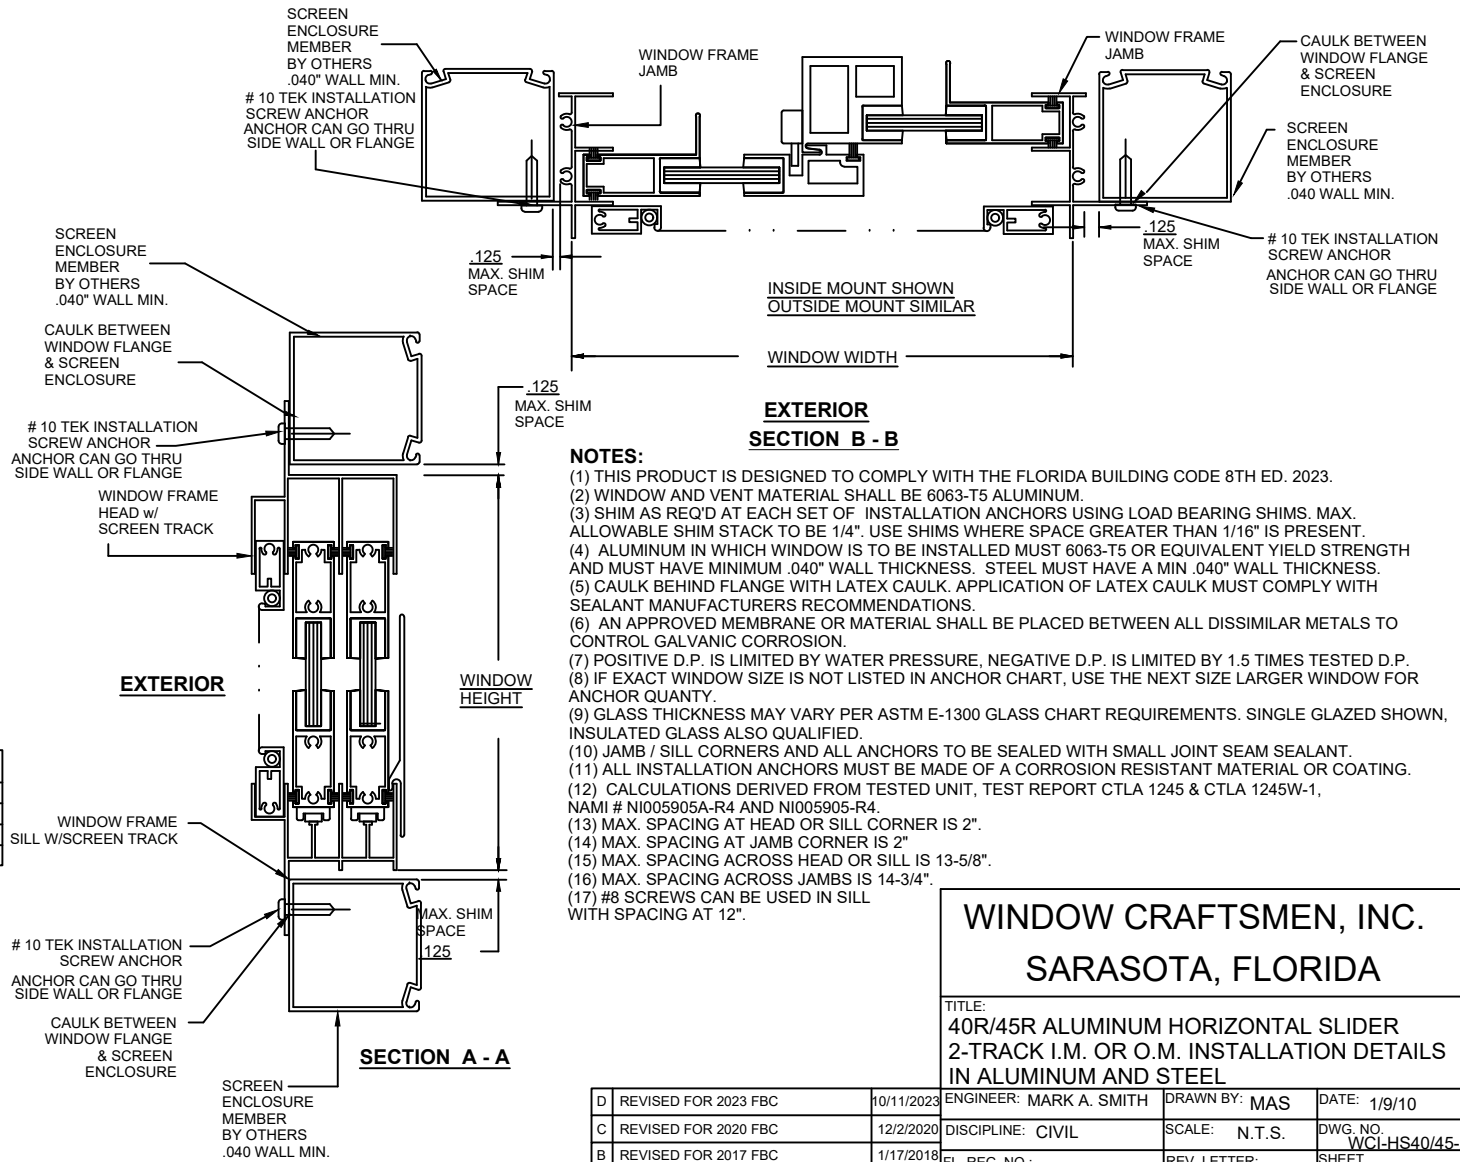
SCREEN ENCLOSURE MEMBER BY OTHERS .040" WALL MIN.

# 10 TEK INSTALLATION SCREW ANCHOR ANCHOR CAN GO THRU SIDE WALL OR FLANGE

WINDOW FRAME JAMB

WINDOW FRAME JAMB

CAULK BETWEEN WINDOW FLANGE & SCREEN ENCLOSURE

SCREEN ENCLOSURE MEMBER BY OTHERS .040 WALL MIN.

.125 MAX. SHIM SPACE

# 10 TEK INSTALLATION SCREW ANCHOR ANCHOR CAN GO THRU SIDE WALL OR FLANGE

.125 MAX. SHIM SPACE

INSIDE MOUNT SHOWN OUTSIDE MOUNT SIMILAR

WINDOW WIDTH

SCREEN ENCLOSURE MEMBER BY OTHERS .040" WALL MIN.

CAULK BETWEEN WINDOW FLANGE & SCREEN ENCLOSURE

.125 MAX. SHIM SPACE

EXTERIOR

SECTION B - B

# 10 TEK INSTALLATION SCREW ANCHOR ANCHOR CAN GO THRU SIDE WALL OR FLANGE

WINDOW FRAME HEAD w/ SCREEN TRACK

NOTES:
(1) THIS PRODUCT IS DESIGNED TO COMPLY WITH THE FLORIDA BUILDING CODE 8TH ED. 2023.
(2) WINDOW AND VENT MATERIAL SHALL BE 6063-T5 ALUMINUM.
(3) SHIM AS REQ'D AT EACH SET OF INSTALLATION ANCHORS USING LOAD BEARING SHIMS. MAX. ALLOWABLE SHIM STACK TO BE 1/4". USE SHIMS WHERE SPACE GREATER THAN 1/16" IS PRESENT.
(4) ALUMINUM IN WHICH WINDOW IS TO BE INSTALLED MUST 6063-T5 OR EQUIVALENT YIELD STRENGTH AND MUST HAVE MINIMUM .040" WALL THICKNESS. STEEL MUST HAVE A MIN .040" WALL THICKNESS.
(5) CAULK BEHIND FLANGE WITH LATEX CAULK. APPLICATION OF LATEX CAULK MUST COMPLY WITH SEALANT MANUFACTURERS RECOMMENDATIONS.
(6) AN APPROVED MEMBRANE OR MATERIAL SHALL BE PLACED BETWEEN ALL DISSIMILAR METALS TO CONTROL GALVANIC CORROSION.
(7) POSITIVE D.P. IS LIMITED BY WATER PRESSURE, NEGATIVE D.P. IS LIMITED BY 1.5 TIMES TESTED D.P.
(8) IF EXACT WINDOW SIZE IS NOT LISTED IN ANCHOR CHART, USE THE NEXT SIZE LARGER WINDOW FOR ANCHOR QUANTY.
(9) GLASS THICKNESS MAY VARY PER ASTM E-1300 GLASS CHART REQUIREMENTS. SINGLE GLAZED SHOWN, INSULATED GLASS ALSO QUALIFIED.
(10) JAMB / SILL CORNERS AND ALL ANCHORS TO BE SEALED WITH SMALL JOINT SEAM SEALANT.
(11) ALL INSTALLATION ANCHORS MUST BE MADE OF A CORROSION RESISTANT MATERIAL OR COATING.
(12) CALCULATIONS DERIVED FROM TESTED UNIT, TEST REPORT CTLA 1245 & CTLA 1245W-1, NAMI # NI005905A-R4 AND NI005905-R4.
(13) MAX. SPACING AT HEAD OR SILL CORNER IS 2".
(14) MAX. SPACING AT JAMB CORNER IS 2"
(15) MAX. SPACING ACROSS HEAD OR SILL IS 13-5/8".
(16) MAX. SPACING ACROSS JAMBS IS 14-3/4".
(17) #8 SCREWS CAN BE USED IN SILL WITH SPACING AT 12".

EXTERIOR

WINDOW HEIGHT

WINDOW FRAME SILL W/SCREEN TRACK

MAX. SHIM SPACE .125

# 10 TEK INSTALLATION SCREW ANCHOR ANCHOR CAN GO THRU SIDE WALL OR FLANGE

CAULK BETWEEN WINDOW FLANGE & SCREEN ENCLOSURE

SECTION A - A

SCREEN ENCLOSURE MEMBER BY OTHERS .040 WALL MIN.

WINDOW CRAFTSMEN, INC.
SARASOTA, FLORIDA

TITLE:
40R/45R ALUMINUM HORIZONTAL SLIDER 2-TRACK I.M. OR O.M. INSTALLATION DETAILS IN ALUMINUM AND STEEL

| D | REVISED FOR 2023 FBC | 10/11/2023 | ENGINEER: MARK A. SMITH | DRAWN BY: MAS | DATE: 1/9/10 |
|---|---|---|---|---|---|
| C | REVISED FOR 2020 FBC | 12/2/2020 | DISCIPLINE: CIVIL | SCALE: N.T.S. | DWG. NO. WCI-HS40/45- |
| B | REVISED FOR 2017 FBC | 1/17/2018 | FL. REG. NO.: | REV. LETTER: | SHEET |